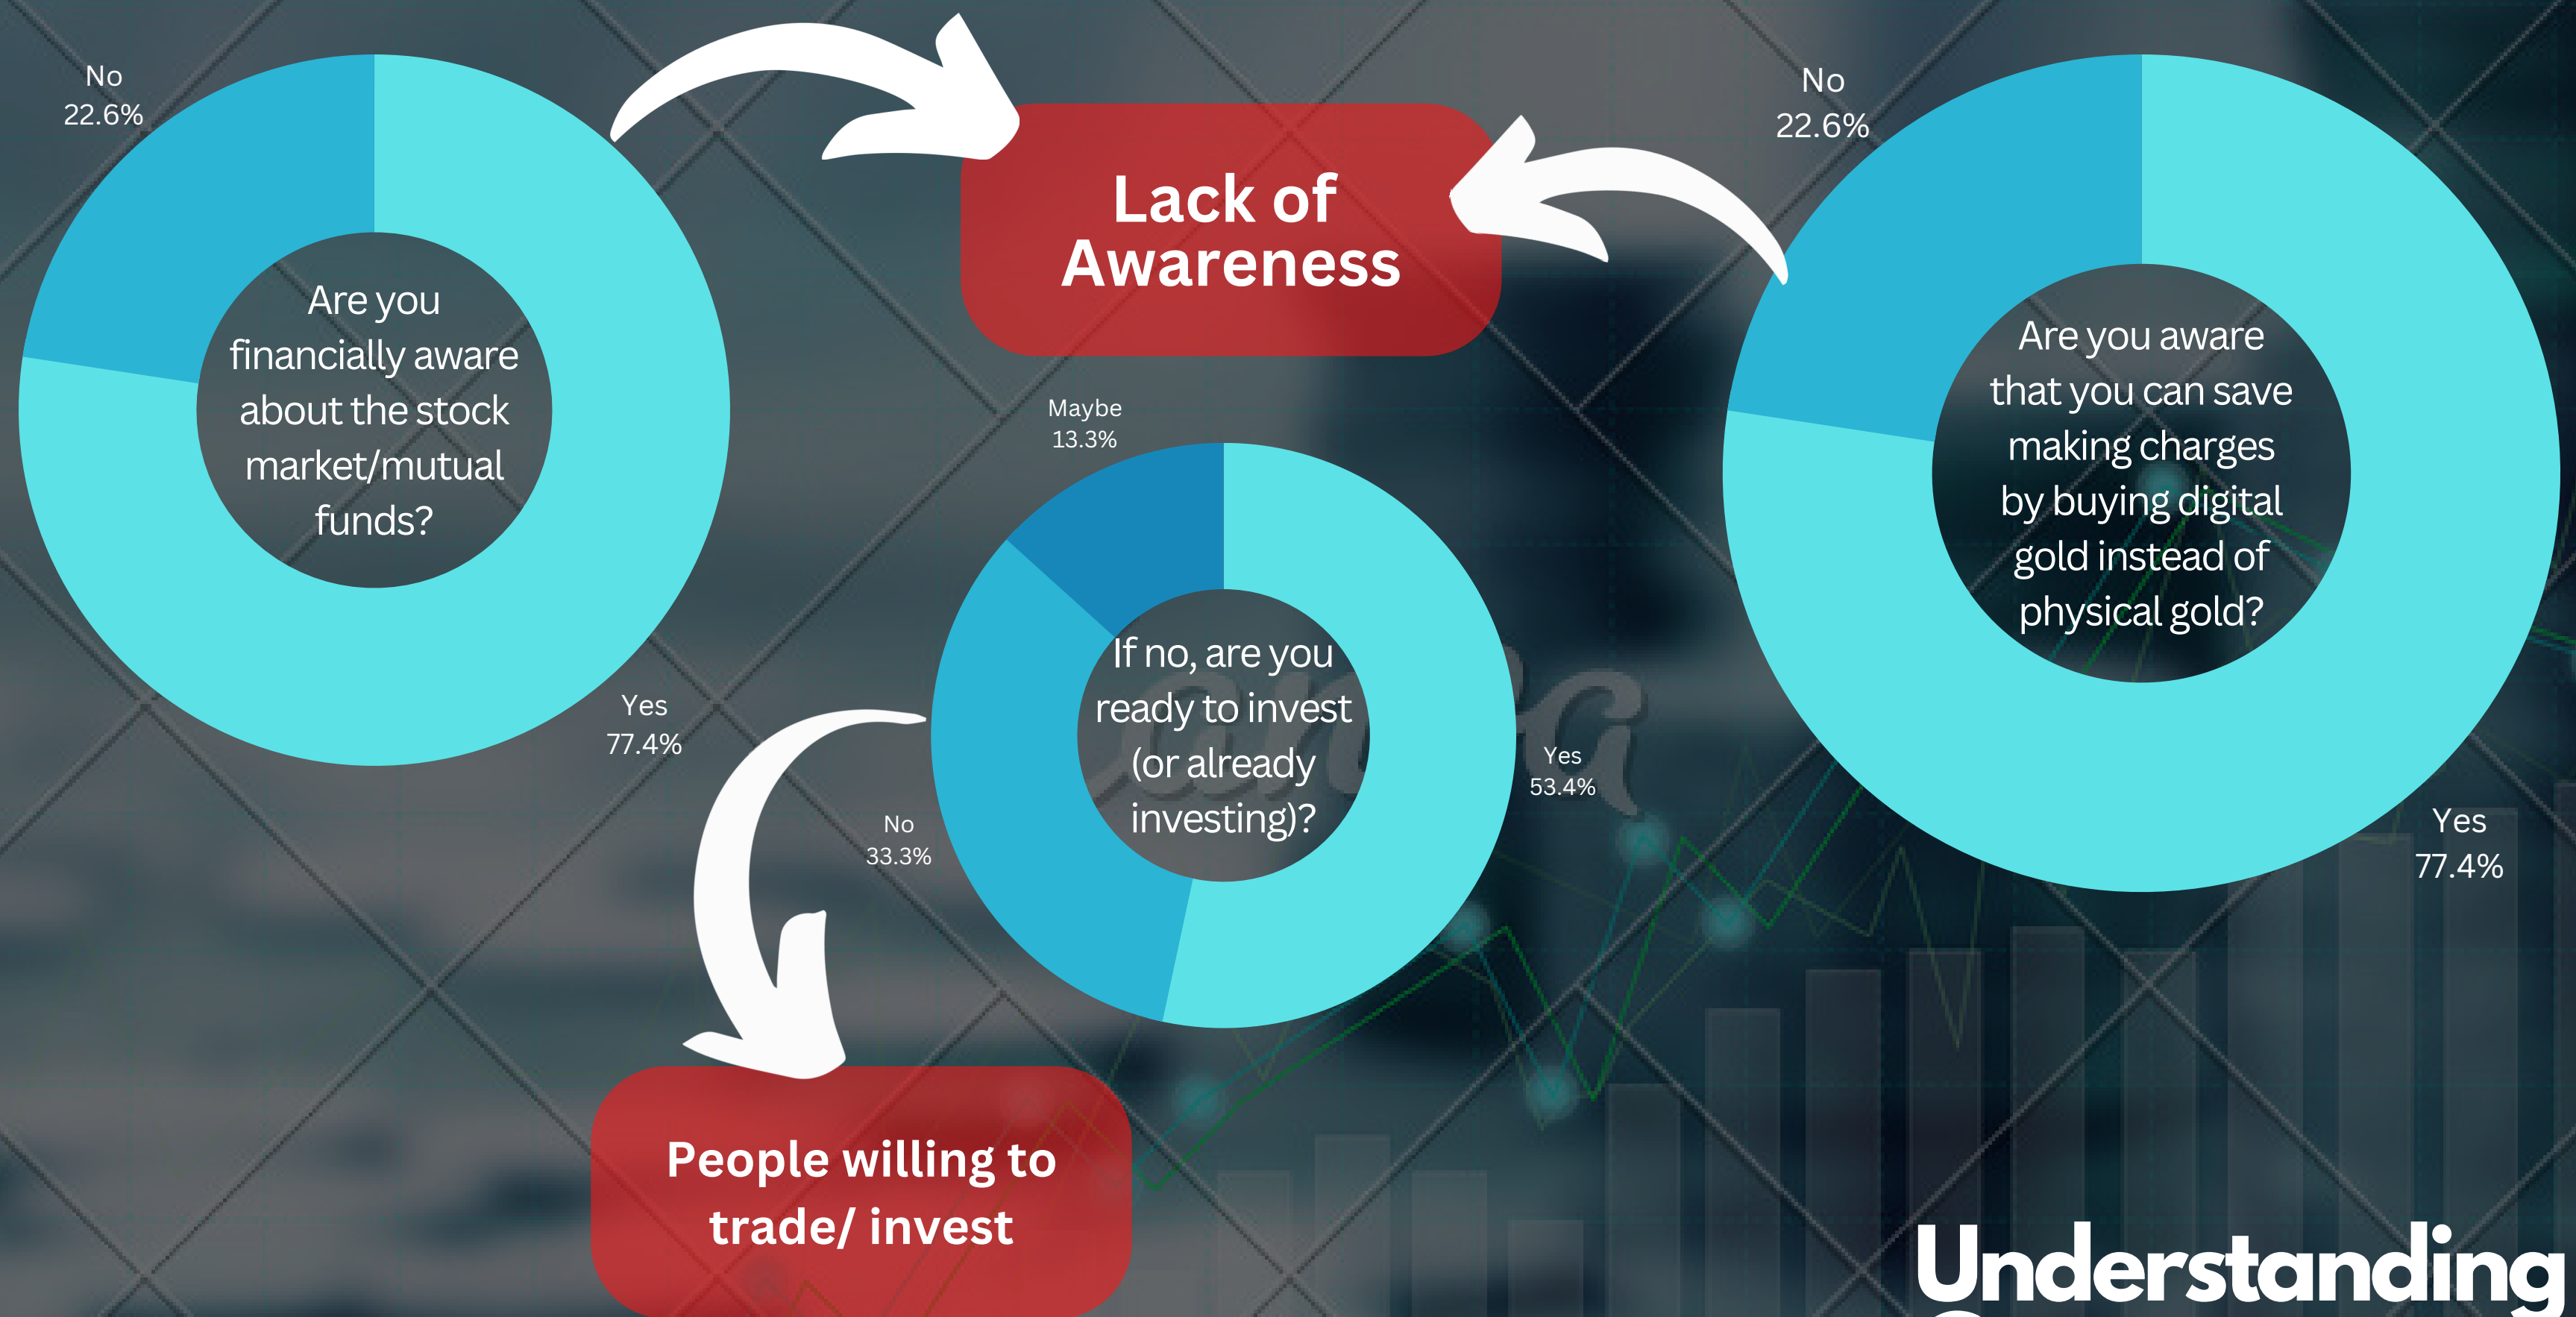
No
22.6%

Are you financially aware about the stock market/mutual funds?

Yes
77.4%

Lack of Awareness

No
22.6%

Are you aware that you can save making charges by buying digital gold instead of physical gold?

Yes
77.4%

Maybe
13.3%

If no, are you ready to invest (or already investing)?

No
33.3%

Yes
53.4%

People willing to trade/ invest

Understanding